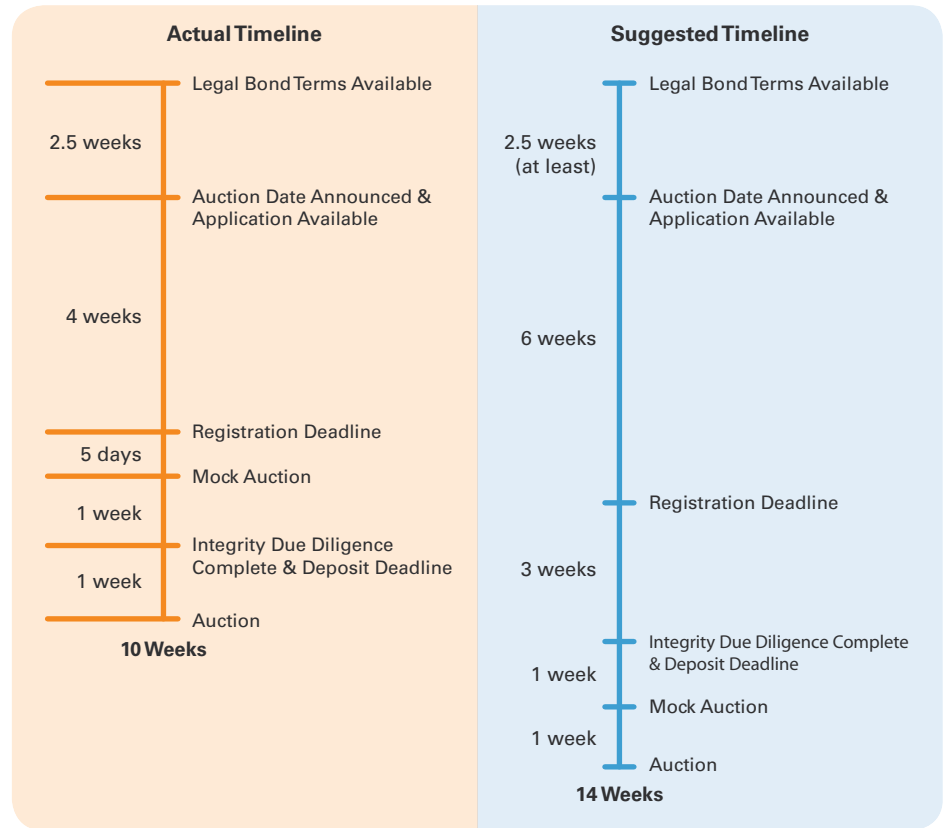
Actual Timeline

Legal Bond Terms Available

2.5 weeks

Auction Date Announced & Application Available

4 weeks

Registration Deadline

5 days

Mock Auction

1 week

Integrity Due Diligence Complete & Deposit Deadline

1 week

Auction

10 Weeks

Suggested Timeline

Legal Bond Terms Available

2.5 weeks (at least)

Auction Date Announced & Application Available

6 weeks

Registration Deadline

3 weeks

Integrity Due Diligence Complete & Deposit Deadline

1 week

Mock Auction

1 week

Auction

14 Weeks